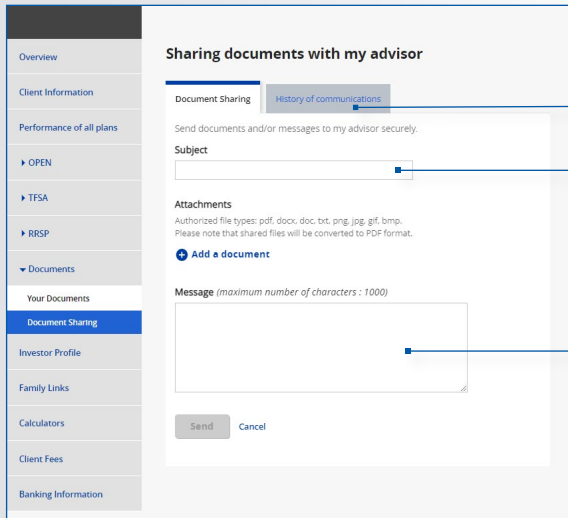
Overview

Client Information

Performance of all plans

▸ OPEN

▸ TFSA

▸ RRSP

▾ Documents

Your Documents

Document Sharing

Investor Profile

Family Links

Calculators

Client Fees

Banking Information

Sharing documents with my advisor

Document Sharing | History of communications

Send documents and/or messages to my advisor securely.

Subject

Attachments

Authorized file types: pdf, docx, doc, txt, png, jpg, gif, bmp.
Please note that shared files will be converted to PDF format.

Add a document

Message (maximum number of characters : 1000)

Send Cancel